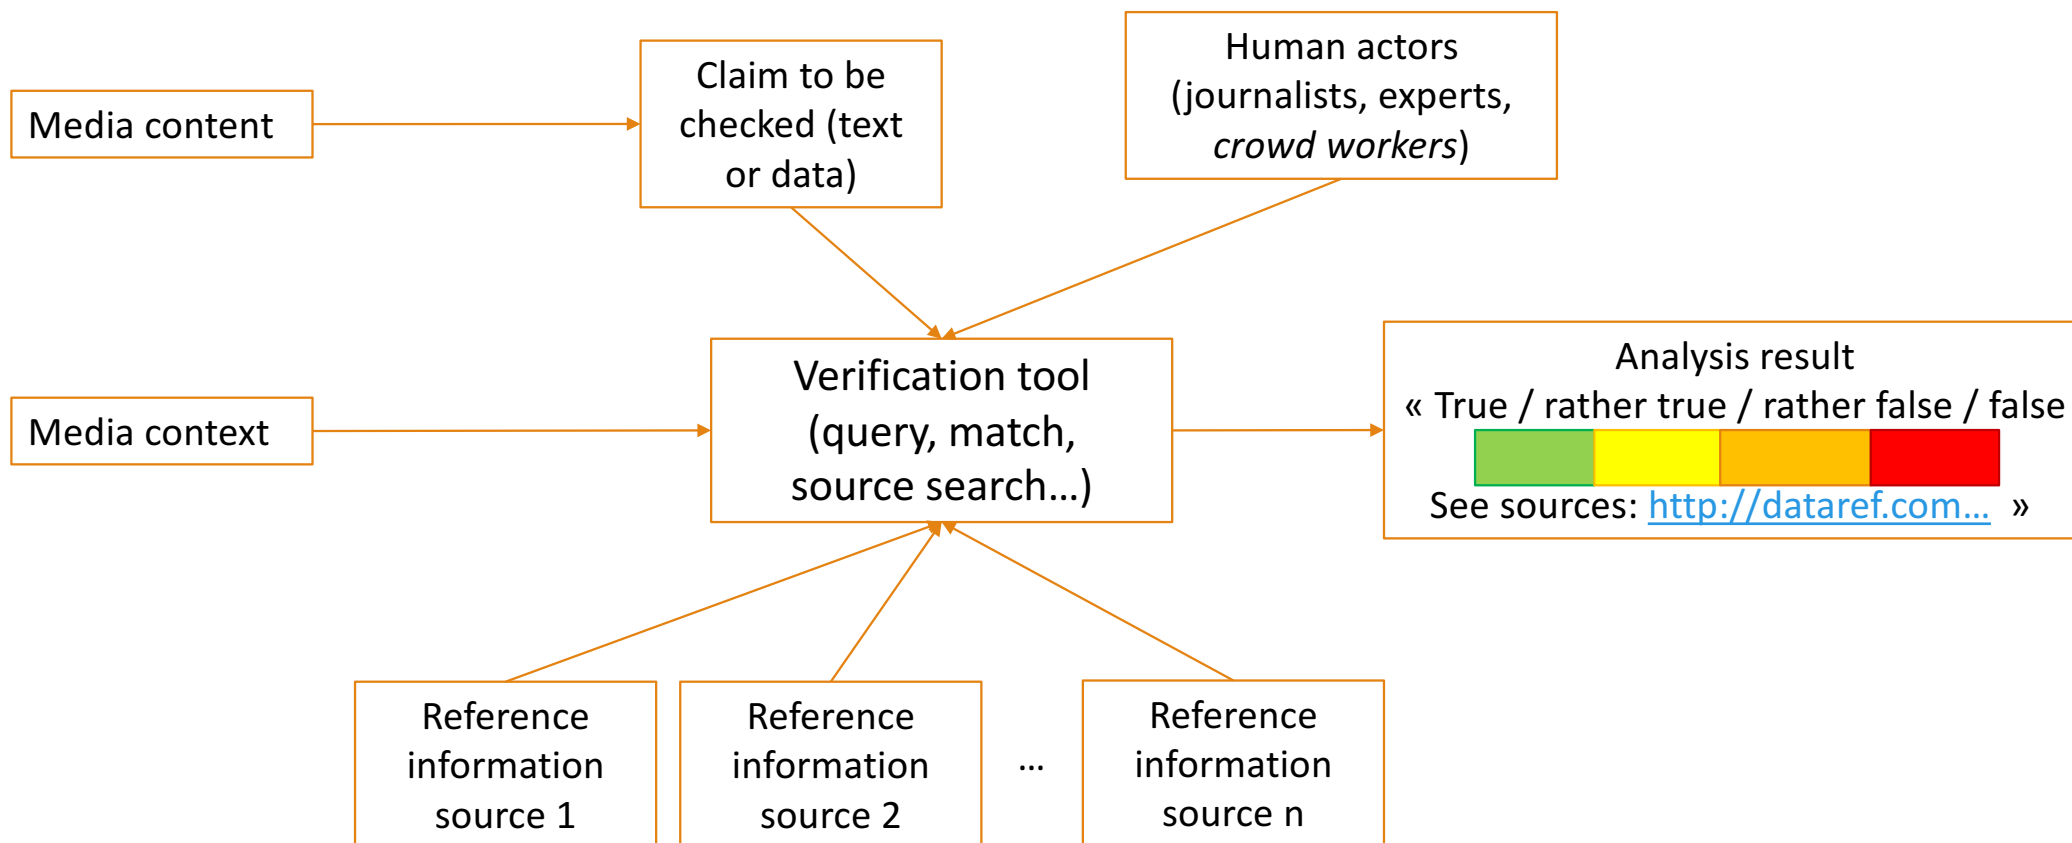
Media content

Claim to be checked (text or data)

Human actors (journalists, experts, *crowd workers*)

Media context

Verification tool (query, match, source search…)

Analysis result
« True / rather true / rather false / false
See sources: http://dataref.com… »

Reference information source 1

Reference information source 2

…

Reference information source n